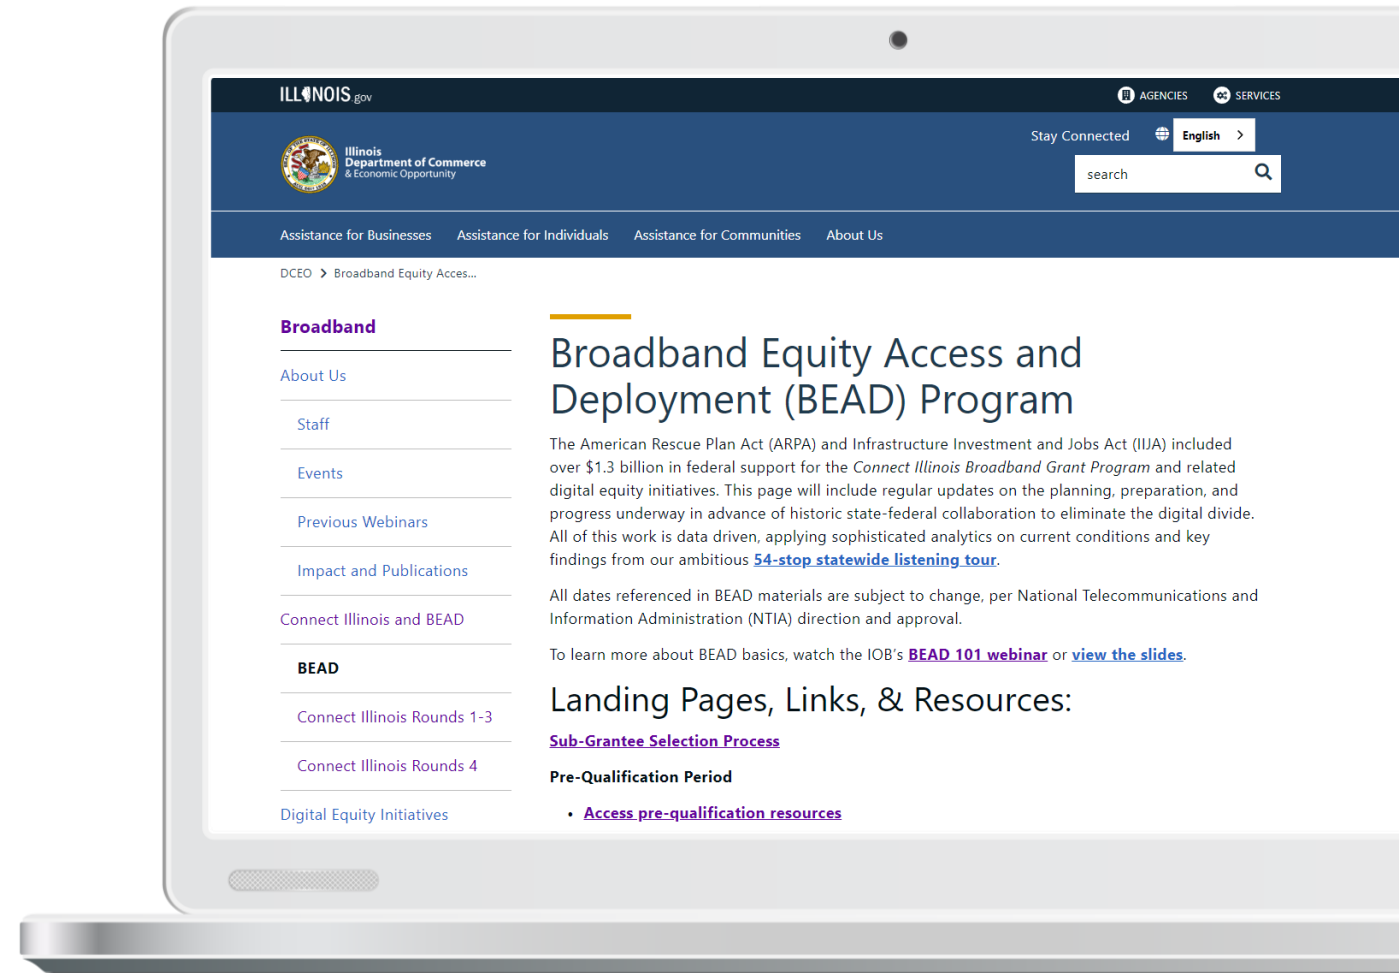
ILLINOIS.gov

AGENCIES SERVICES

Illinois Department of Commerce & Economic Opportunity

Stay Connected English >

search

Assistance for Businesses Assistance for Individuals Assistance for Communities About Us

DCEO > Broadband Equity Acces...

Broadband

About Us

Staff

Events

Previous Webinars

Impact and Publications

Connect Illinois and BEAD

BEAD

Connect Illinois Rounds 1-3

Connect Illinois Rounds 4

Digital Equity Initiatives

Broadband Equity Access and Deployment (BEAD) Program

The American Rescue Plan Act (ARPA) and Infrastructure Investment and Jobs Act (IIJA) included over $1.3 billion in federal support for the *Connect Illinois Broadband Grant Program* and related digital equity initiatives. This page will include regular updates on the planning, preparation, and progress underway in advance of historic state-federal collaboration to eliminate the digital divide. All of this work is data driven, applying sophisticated analytics on current conditions and key findings from our ambitious 54-stop statewide listening tour.

All dates referenced in BEAD materials are subject to change, per National Telecommunications and Information Administration (NTIA) direction and approval.

To learn more about BEAD basics, watch the IOB's BEAD 101 webinar or view the slides.

Landing Pages, Links, & Resources:

Sub-Grantee Selection Process

Pre-Qualification Period

• Access pre-qualification resources